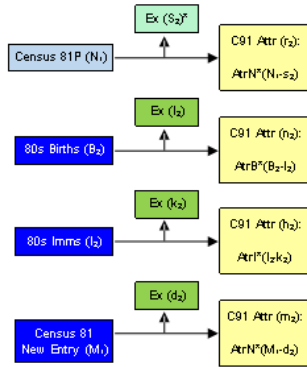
Ex $(S_2)^*$

Census 81P $(N_1)$

C91 Attr $(r_2)$:

AtrN*$(N_1$-$s_2)$

Ex $(I_2)$

80s Births $(B_2)$

C91 Attr $(n_2)$:

AtrB*$(B_2$-$I_2)$

Ex $(k_2)$

80s Imms $(I_2)$

C91 Attr $(h_2)$:

AtrI*$(I_2k_2)$

Ex $(d_2)$

Census 81 New Entry $(M_1)$

C91 Attr $(m_2)$:

AtrN*$(M_1$-$d_2)$